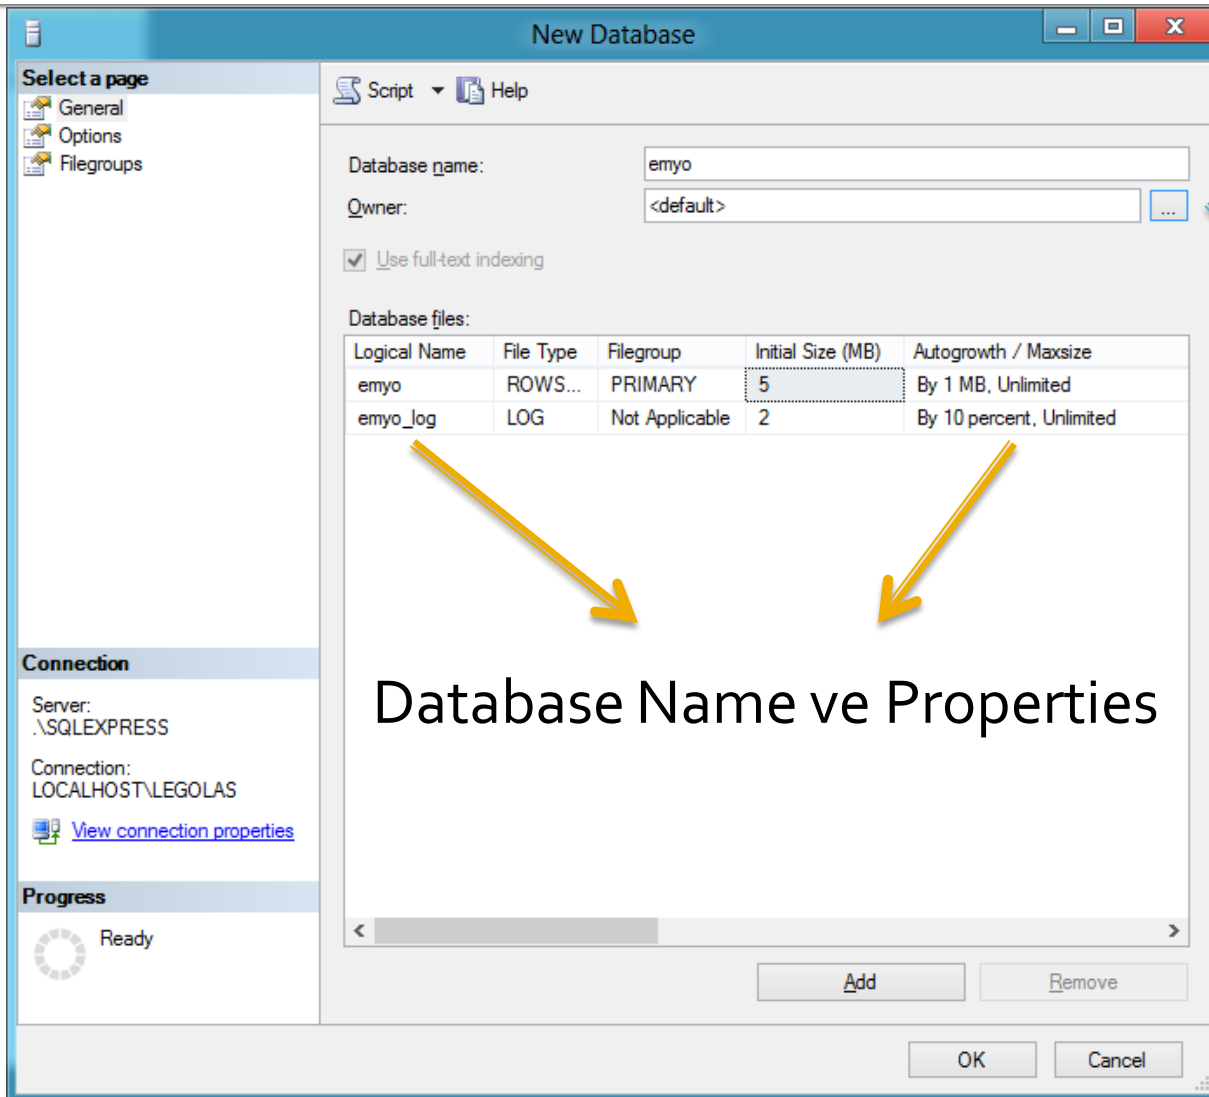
New Database

Select a page
General
Options
Filegroups

Script Help

Database name: emyo
Owner: <default> ...

Use full-text indexing

Database files:

| Logical Name | File Type | Filegroup | Initial Size (MB) | Autogrowth / Maxsize |
|---|---|---|---|---|
| emyo | ROWS... | PRIMARY | 5 | By 1 MB, Unlimited |
| emyo_log | LOG | Not Applicable | 2 | By 10 percent, Unlimited |

Database Name ve Properties

Connection
Server:
.\SQLEXPRESS
Connection:
LOCALHOST\LEGOLAS
View connection properties

Progress
Ready

Add Remove

OK Cancel